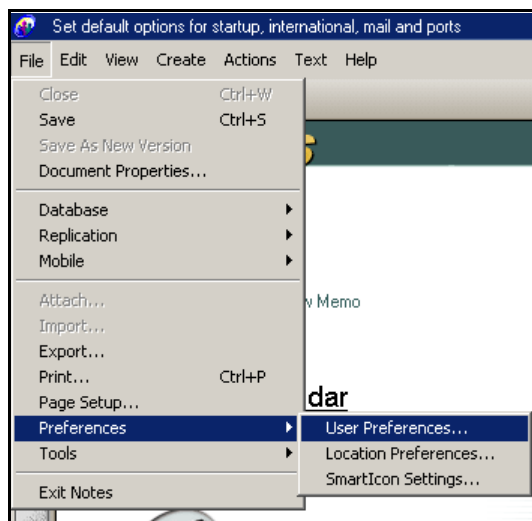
Set default options for startup, international, mail and ports

File Edit View Create Actions Text Help

Close Ctrl+W
Save Ctrl+S
Save As New Version
Document Properties...

Database
Replication
Mobile

Attach...
Import...
Export...
Print... Ctrl+P
Page Setup...
Preferences
Tools

Exit Notes

User Preferences...
Location Preferences...
SmartIcon Settings...

w Memo

dar